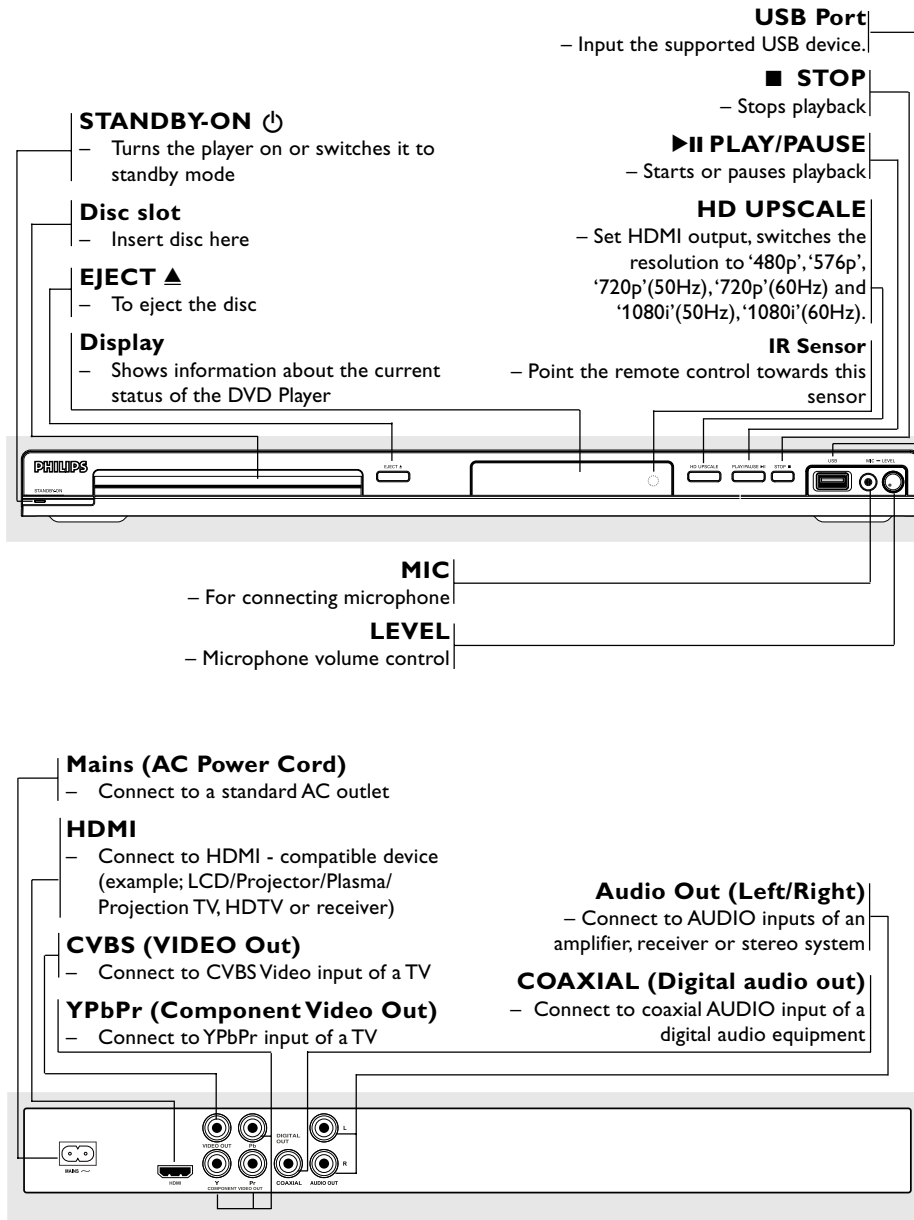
USB Port
– Input the supported USB device.

■ STOP
– Stops playback

▶II PLAY/PAUSE
– Starts or pauses playback

HD UPSCALE
– Set HDMI output, switches the resolution to '480p', '576p', '720p'(50Hz), '720p'(60Hz) and '1080i'(50Hz), '1080i'(60Hz).

IR Sensor
– Point the remote control towards this sensor

STANDBY-ON ⏻
– Turns the player on or switches it to standby mode

Disc slot
– Insert disc here

EJECT ▲
– To eject the disc

Display
– Shows information about the current status of the DVD Player

PHILIPS
STANDBY-ON
EJECT ▲
HD UPSCALE
PLAY/PAUSE ▶II
STOP ■
USB
MIC — LEVEL

MIC
– For connecting microphone

LEVEL
– Microphone volume control

Mains (AC Power Cord)
– Connect to a standard AC outlet

HDMI
– Connect to HDMI - compatible device (example; LCD/Projector/Plasma/ Projection TV, HDTV or receiver)

CVBS (VIDEO Out)
– Connect to CVBS Video input of a TV

YPbPr (Component Video Out)
– Connect to YPbPr input of a TV

Audio Out (Left/Right)
– Connect to AUDIO inputs of an amplifier, receiver or stereo system

COAXIAL (Digital audio out)
– Connect to coaxial AUDIO input of a digital audio equipment

MAINS ~
HDMI
VIDEO OUT
Pb
Y
Pr
COMPONENT VIDEO OUT
DIGITAL OUT
COAXIAL
L
R
AUDIO OUT